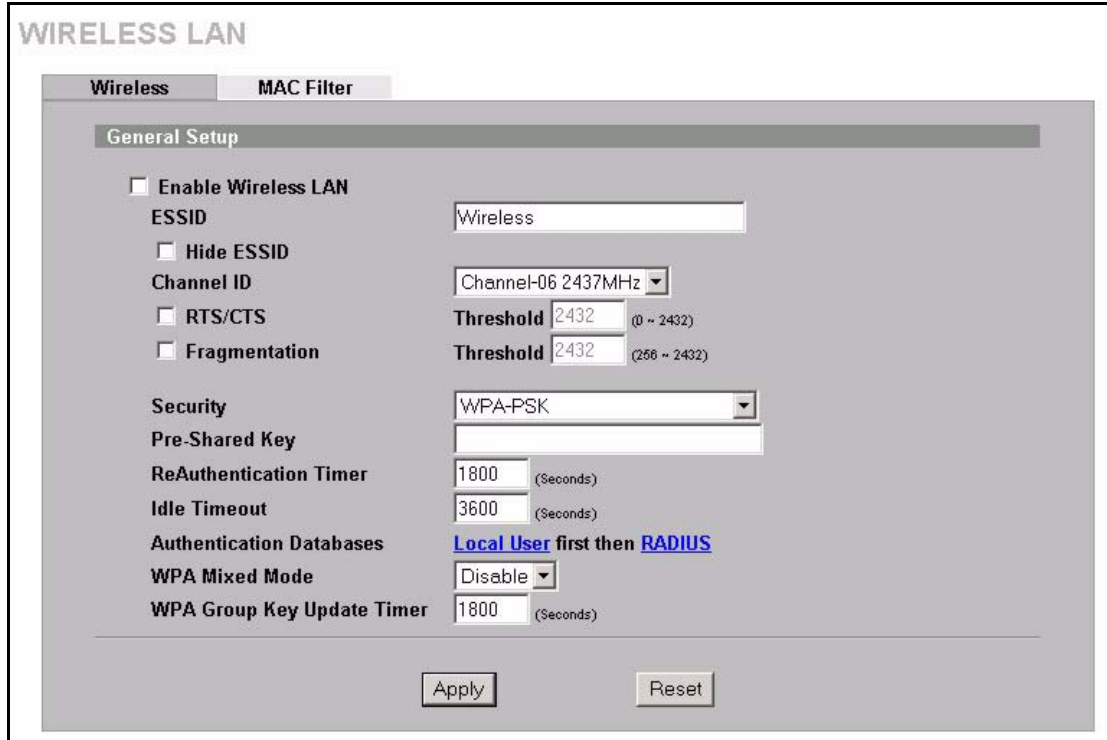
WIRELESS LAN

Wireless MAC Filter

General Setup

Enable Wireless LAN

ESSID Wireless

Hide ESSID

Channel ID Channel-06 2437MHz

RTS/CTS Threshold 2432 (0 ~ 2432)

Fragmentation Threshold 2432 (256 ~ 2432)

Security WPA-PSK

Pre-Shared Key

ReAuthentication Timer 1800 (Seconds)

Idle Timeout 3600 (Seconds)

Authentication Databases Local User first then RADIUS

WPA Mixed Mode Disable

WPA Group Key Update Timer 1800 (Seconds)

Apply Reset